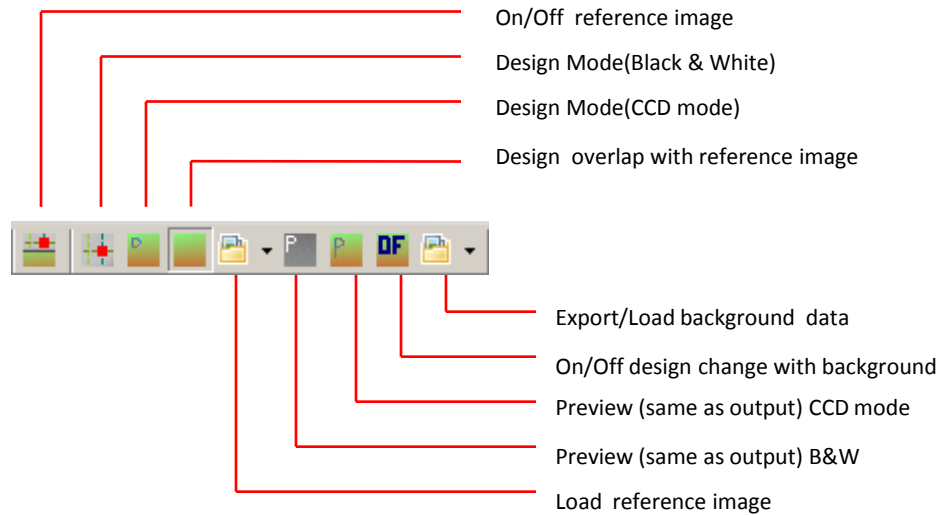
On/Off reference image

Design Mode(Black & White)

Design Mode(CCD mode)

Design overlap with reference image

P

P

DF

Export/Load background data

On/Off design change with background

Preview (same as output) CCD mode

Preview (same as output) B&W

Load reference image